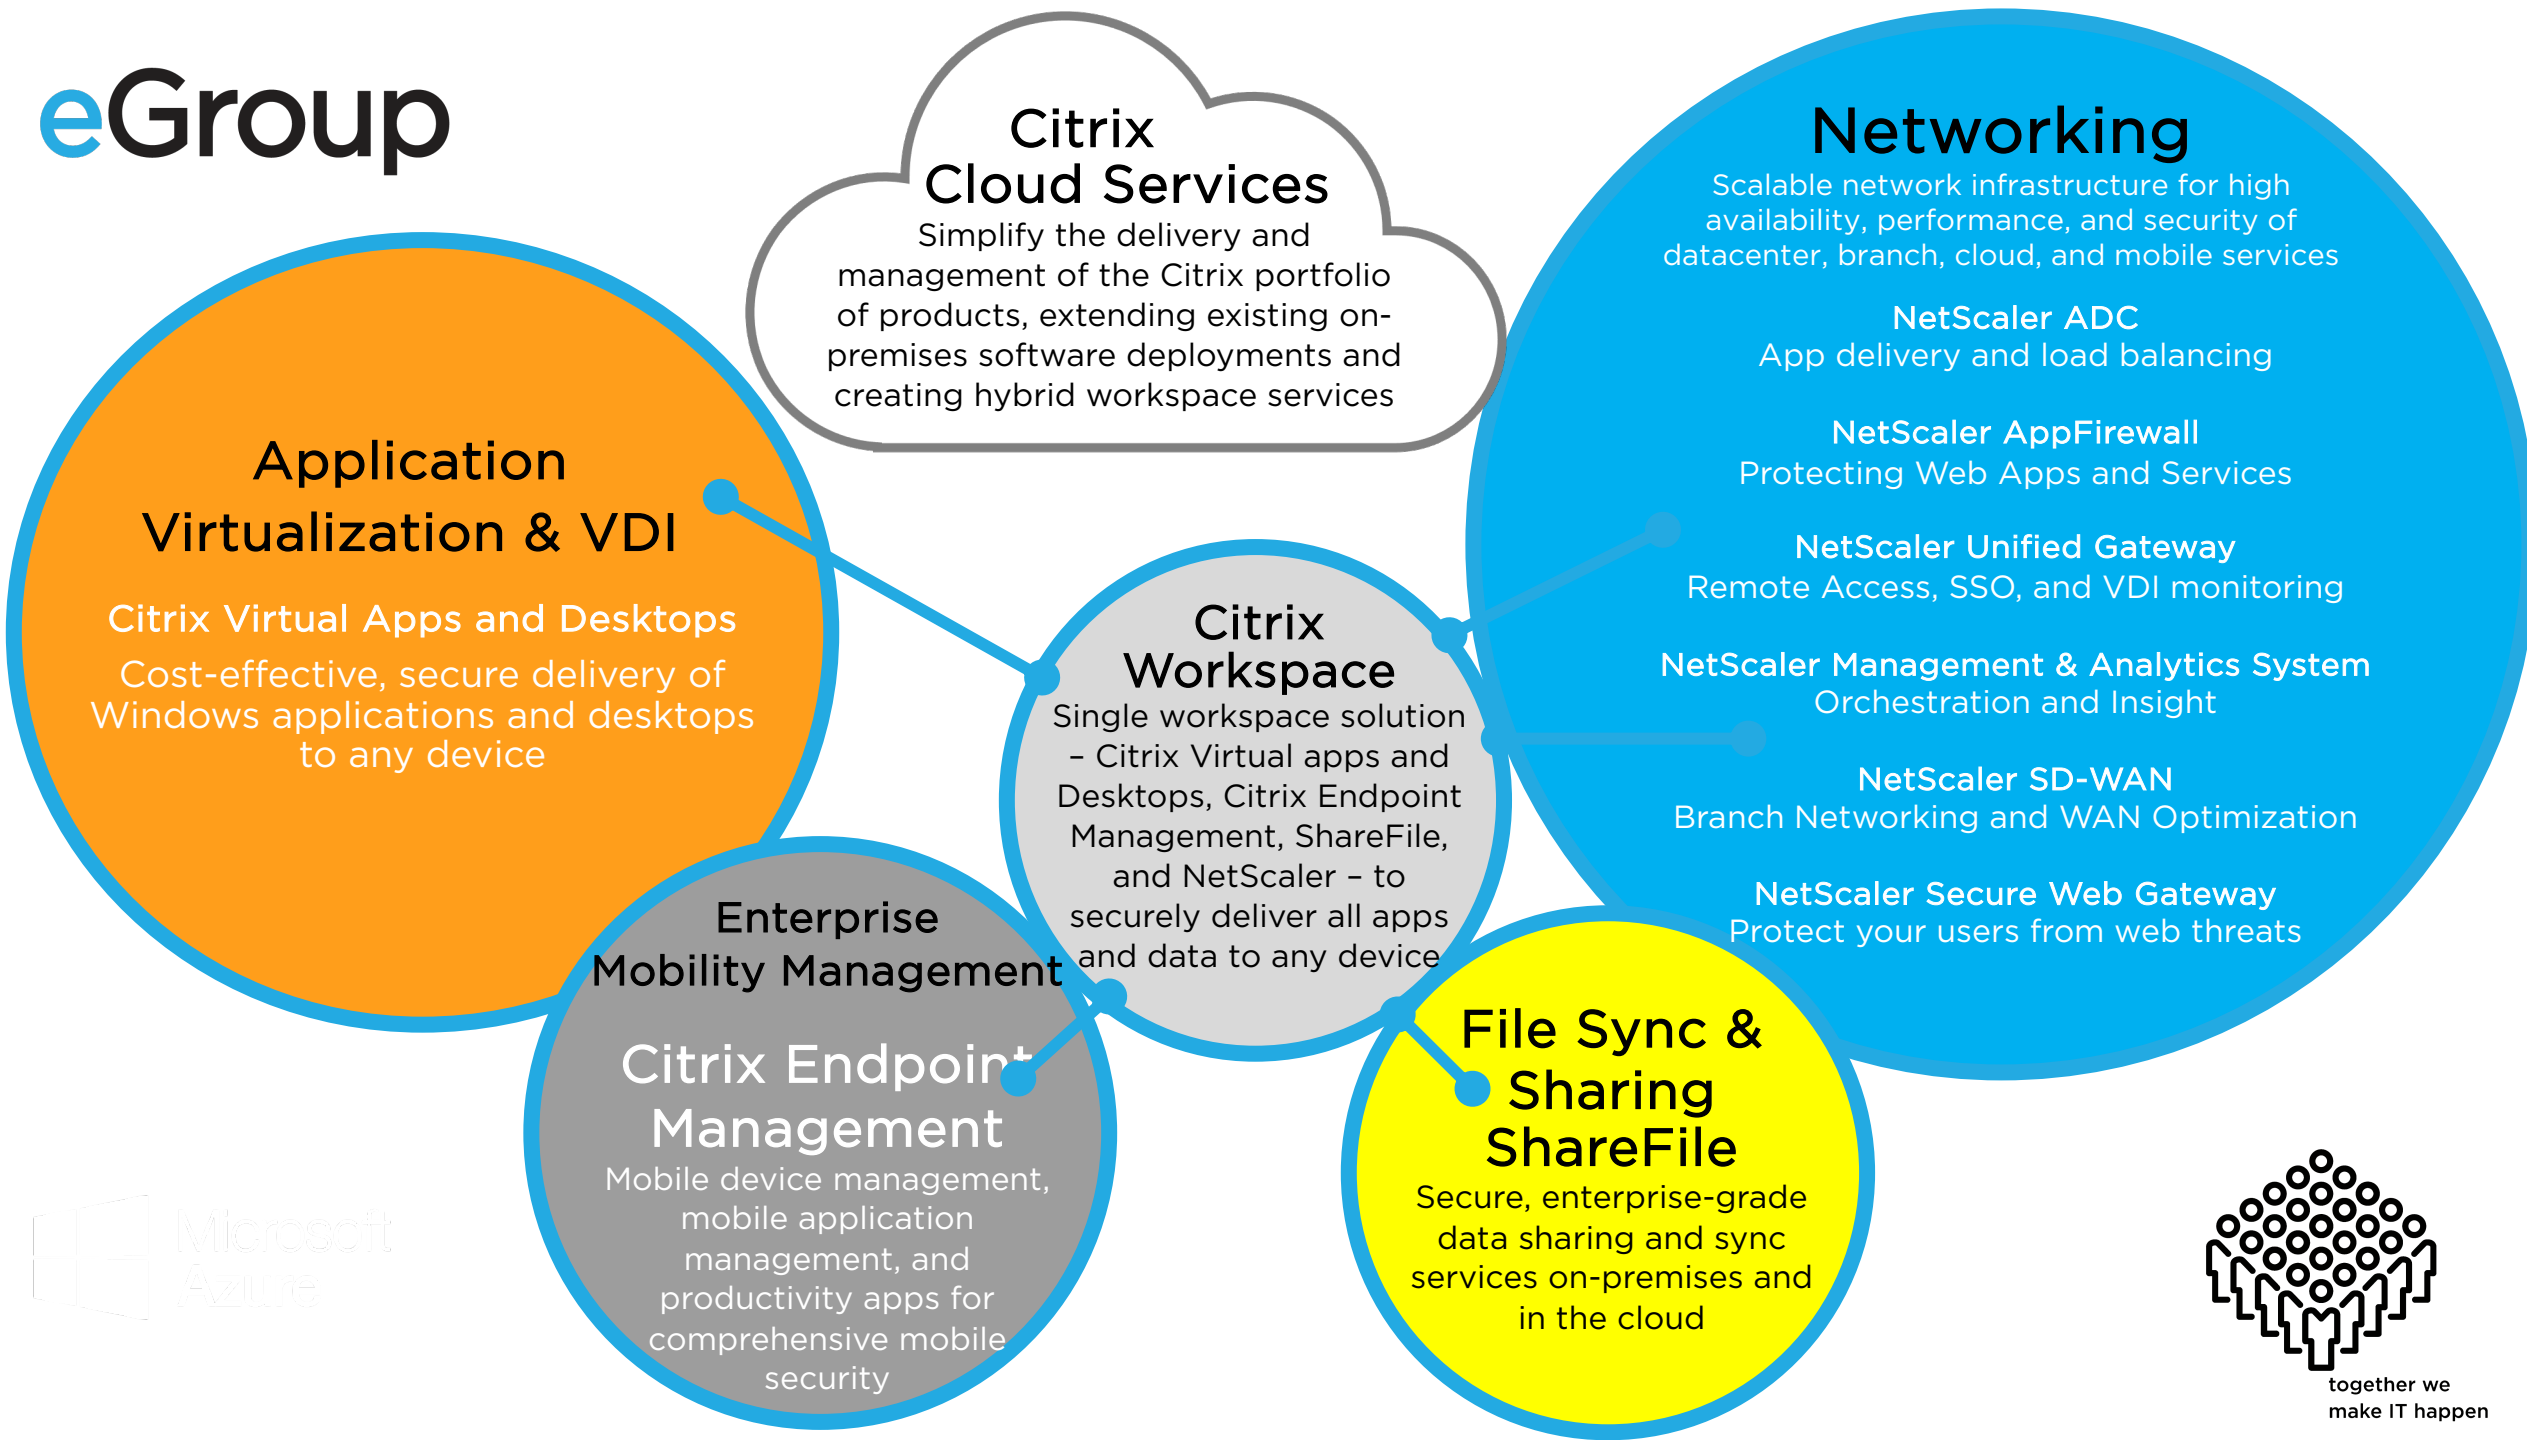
eGroup

Citrix Cloud Services
Simplify the delivery and management of the Citrix portfolio of products, extending existing on-premises software deployments and creating hybrid workspace services

Networking
Scalable network infrastructure for high availability, performance, and security of datacenter, branch, cloud, and mobile services

NetScaler ADC
App delivery and load balancing

NetScaler AppFirewall
Protecting Web Apps and Services

NetScaler Unified Gateway
Remote Access, SSO, and VDI monitoring

NetScaler Management & Analytics System
Orchestration and Insight

NetScaler SD-WAN
Branch Networking and WAN Optimization

NetScaler Secure Web Gateway
Protect your users from web threats

Application Virtualization & VDI
Citrix Virtual Apps and Desktops
Cost-effective, secure delivery of Windows applications and desktops to any device

Citrix Workspace
Single workspace solution – Citrix Virtual apps and Desktops, Citrix Endpoint Management, ShareFile, and NetScaler – to securely deliver all apps and data to any device

Enterprise Mobility Management
Citrix Endpoint Management
Mobile device management, mobile application management, and productivity apps for comprehensive mobile security

Microsoft Azure

File Sync & Sharing
ShareFile
Secure, enterprise-grade data sharing and sync services on-premises and in the cloud

together we make IT happen